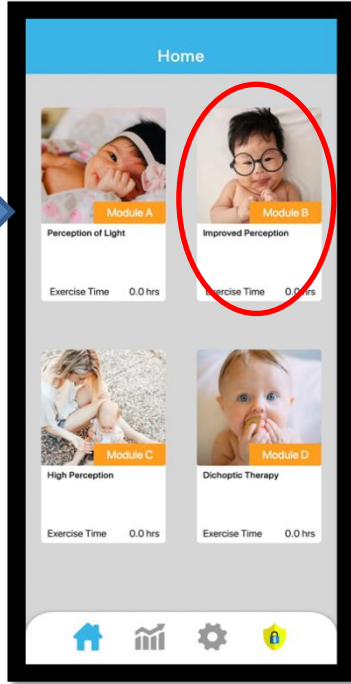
Home

Module A
Perception of Light
Exercise Time 0.0 hrs

Module B
Improved Perception
Exercise Time 0.0 hrs

Module C
High Perception
Exercise Time 0.0 hrs

Module D
Dichoptic Therapy
Exercise Time 0.0 hrs